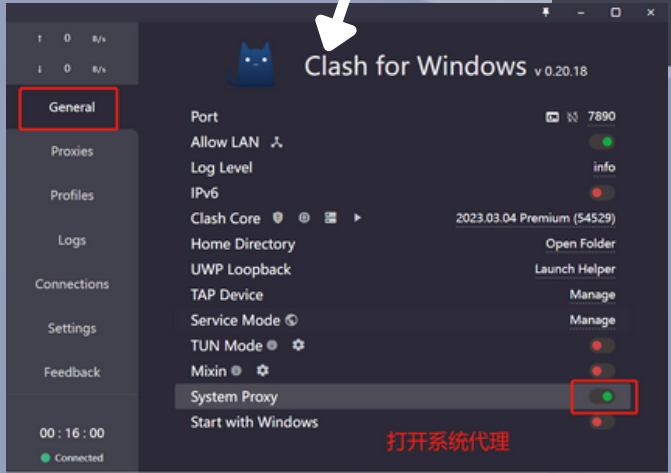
↑ 0 B/s
↓ 0 B/s

General
Proxies
Profiles
Logs
Connections
Settings
Feedback

00 : 16 : 00
Connected

Clash for Windows v 0.20.18

Port 7890
Allow LAN
Log Level info
IPv6
Clash Core 2023.03.04 Premium (54529)
Home Directory Open Folder
UWP Loopback Launch Helper
TAP Device Manage
Service Mode Manage
TUN Mode
Mixin
System Proxy
Start with Windows

打开系统代理